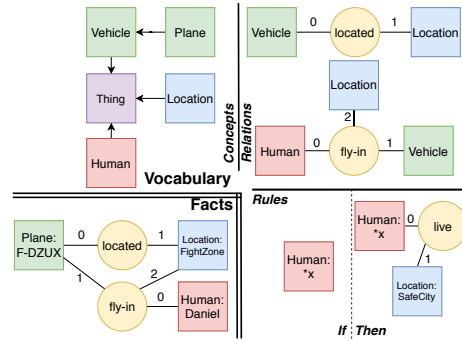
Vehicle

Plane

Thing

Location

Human

Concepts

Vehicle 0 located 1 Location

Location

2

Human 0 fly-in 1 Vehicle

Relations

Vocabulary

Facts

Plane: F-DZUX

0 located 1

Location: FightZone

1

2

fly-in 0

Human: Daniel

Rules

Human: *x

Human: *x

0 live

1

Location: SafeCity

If Then